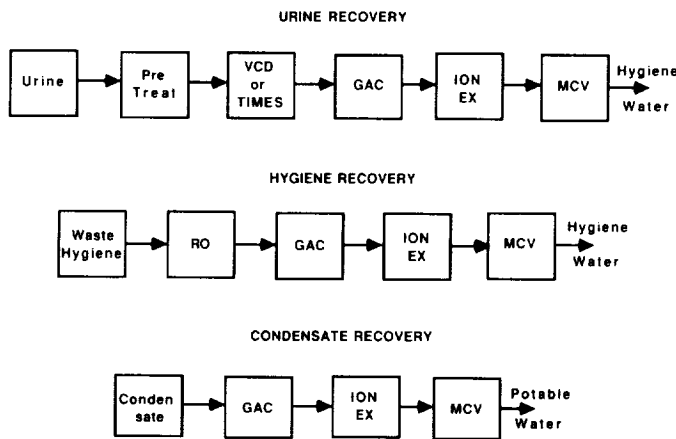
URINE RECOVERY

Urine

Pre Treat

VCD or TIMES

GAC

ION EX

MCV

Hygiene Water

HYGIENE RECOVERY

Waste Hygiene

RO

GAC

ION EX

MCV

Hygiene Water

CONDENSATE RECOVERY

Conden sate

GAC

ION EX

MCV

Potable Water